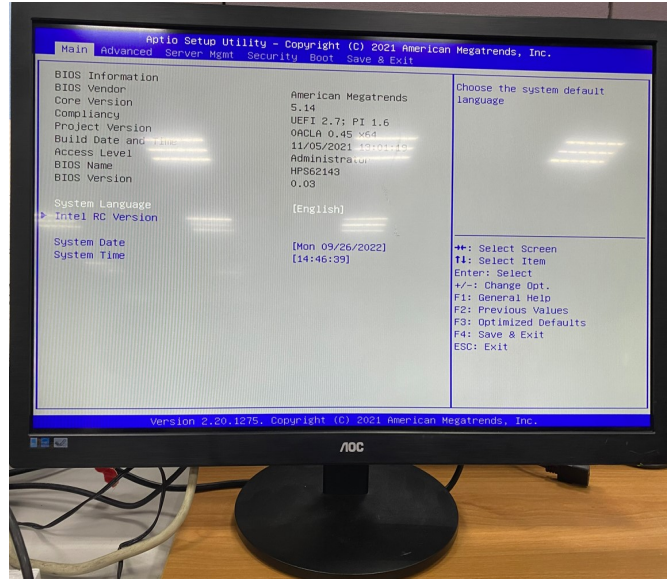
Aptio Setup Utility – Copyright (C) 2021 American Megatrends, Inc.
Main Advanced Server Mgmt Security Boot Save & Exit

BIOS Information
BIOS Vendor American Megatrends
Core Version 5.14
Compliancy UEFI 2.7; PI 1.6
Project Version OACLA 0.45 x64
Build Date and Time 11/05/2021 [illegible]
Access Level Administrator
BIOS Name HPS62143
BIOS Version 0.03

System Language [English]
Intel RC Version

System Date [Mon 09/26/2022]
System Time [14:46:39]

Choose the system default language

→←: Select Screen
↑↓: Select Item
Enter: Select
+/-: Change Opt.
F1: General Help
F2: Previous Values
F3: Optimized Defaults
F4: Save & Exit
ESC: Exit

Version 2.20.1275. Copyright (C) 2021 American Megatrends, Inc.

AOC